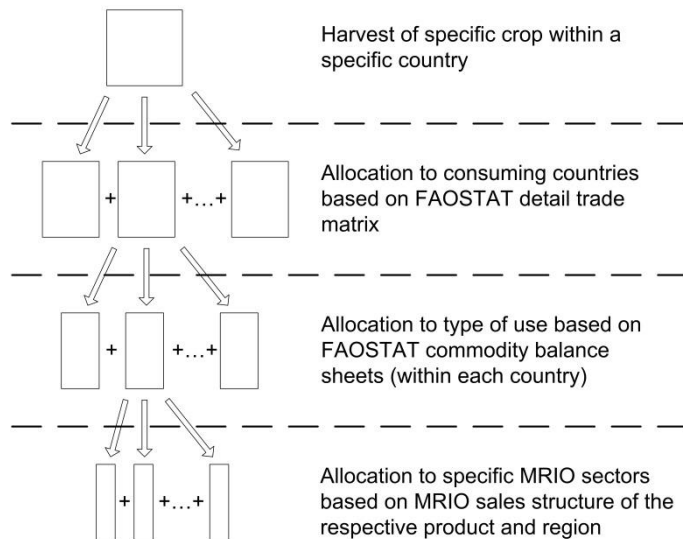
Harvest of specific crop within a specific country

+ +…+

Allocation to consuming countries based on FAOSTAT detail trade matrix

+ +…+

Allocation to type of use based on FAOSTAT commodity balance sheets (within each country)

+ +…+

Allocation to specific MRIO sectors based on MRIO sales structure of the respective product and region